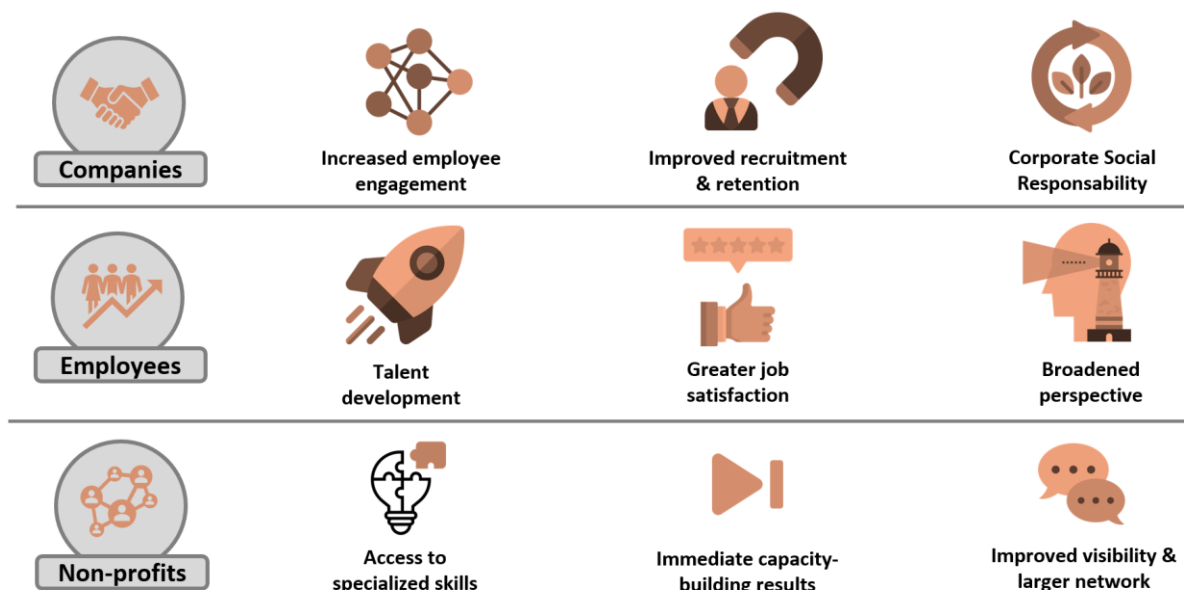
Companies

Increased employee engagement

Improved recruitment & retention

Corporate Social Responsability

Employees

Talent development

Greater job satisfaction

Broadened perspective

Non-profits

Access to specialized skills

Immediate capacity-building results

Improved visibility & larger network